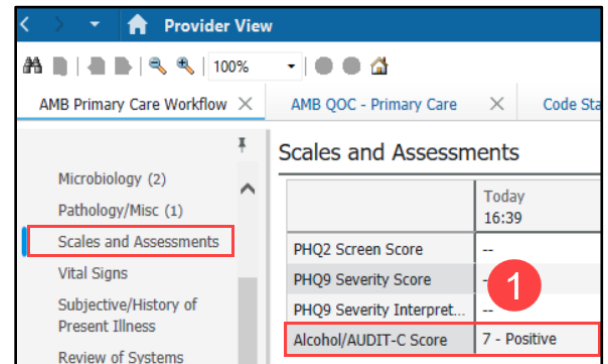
Provider View

100%

AMB Primary Care Workflow ✕ AMB QOC - Primary Care ✕ Code Sta

Microbiology (2)
Pathology/Misc (1)
Scales and Assessments
Vital Signs
Subjective/History of Present Illness
Review of Systems

Scales and Assessments

| | Today 16:39 |
|---|---|
| PHQ2 Screen Score | -- |
| PHQ9 Severity Score | -- |
| PHQ9 Severity Interpret... | -- |
| Alcohol/AUDIT-C Score | 7 - Positive |

1